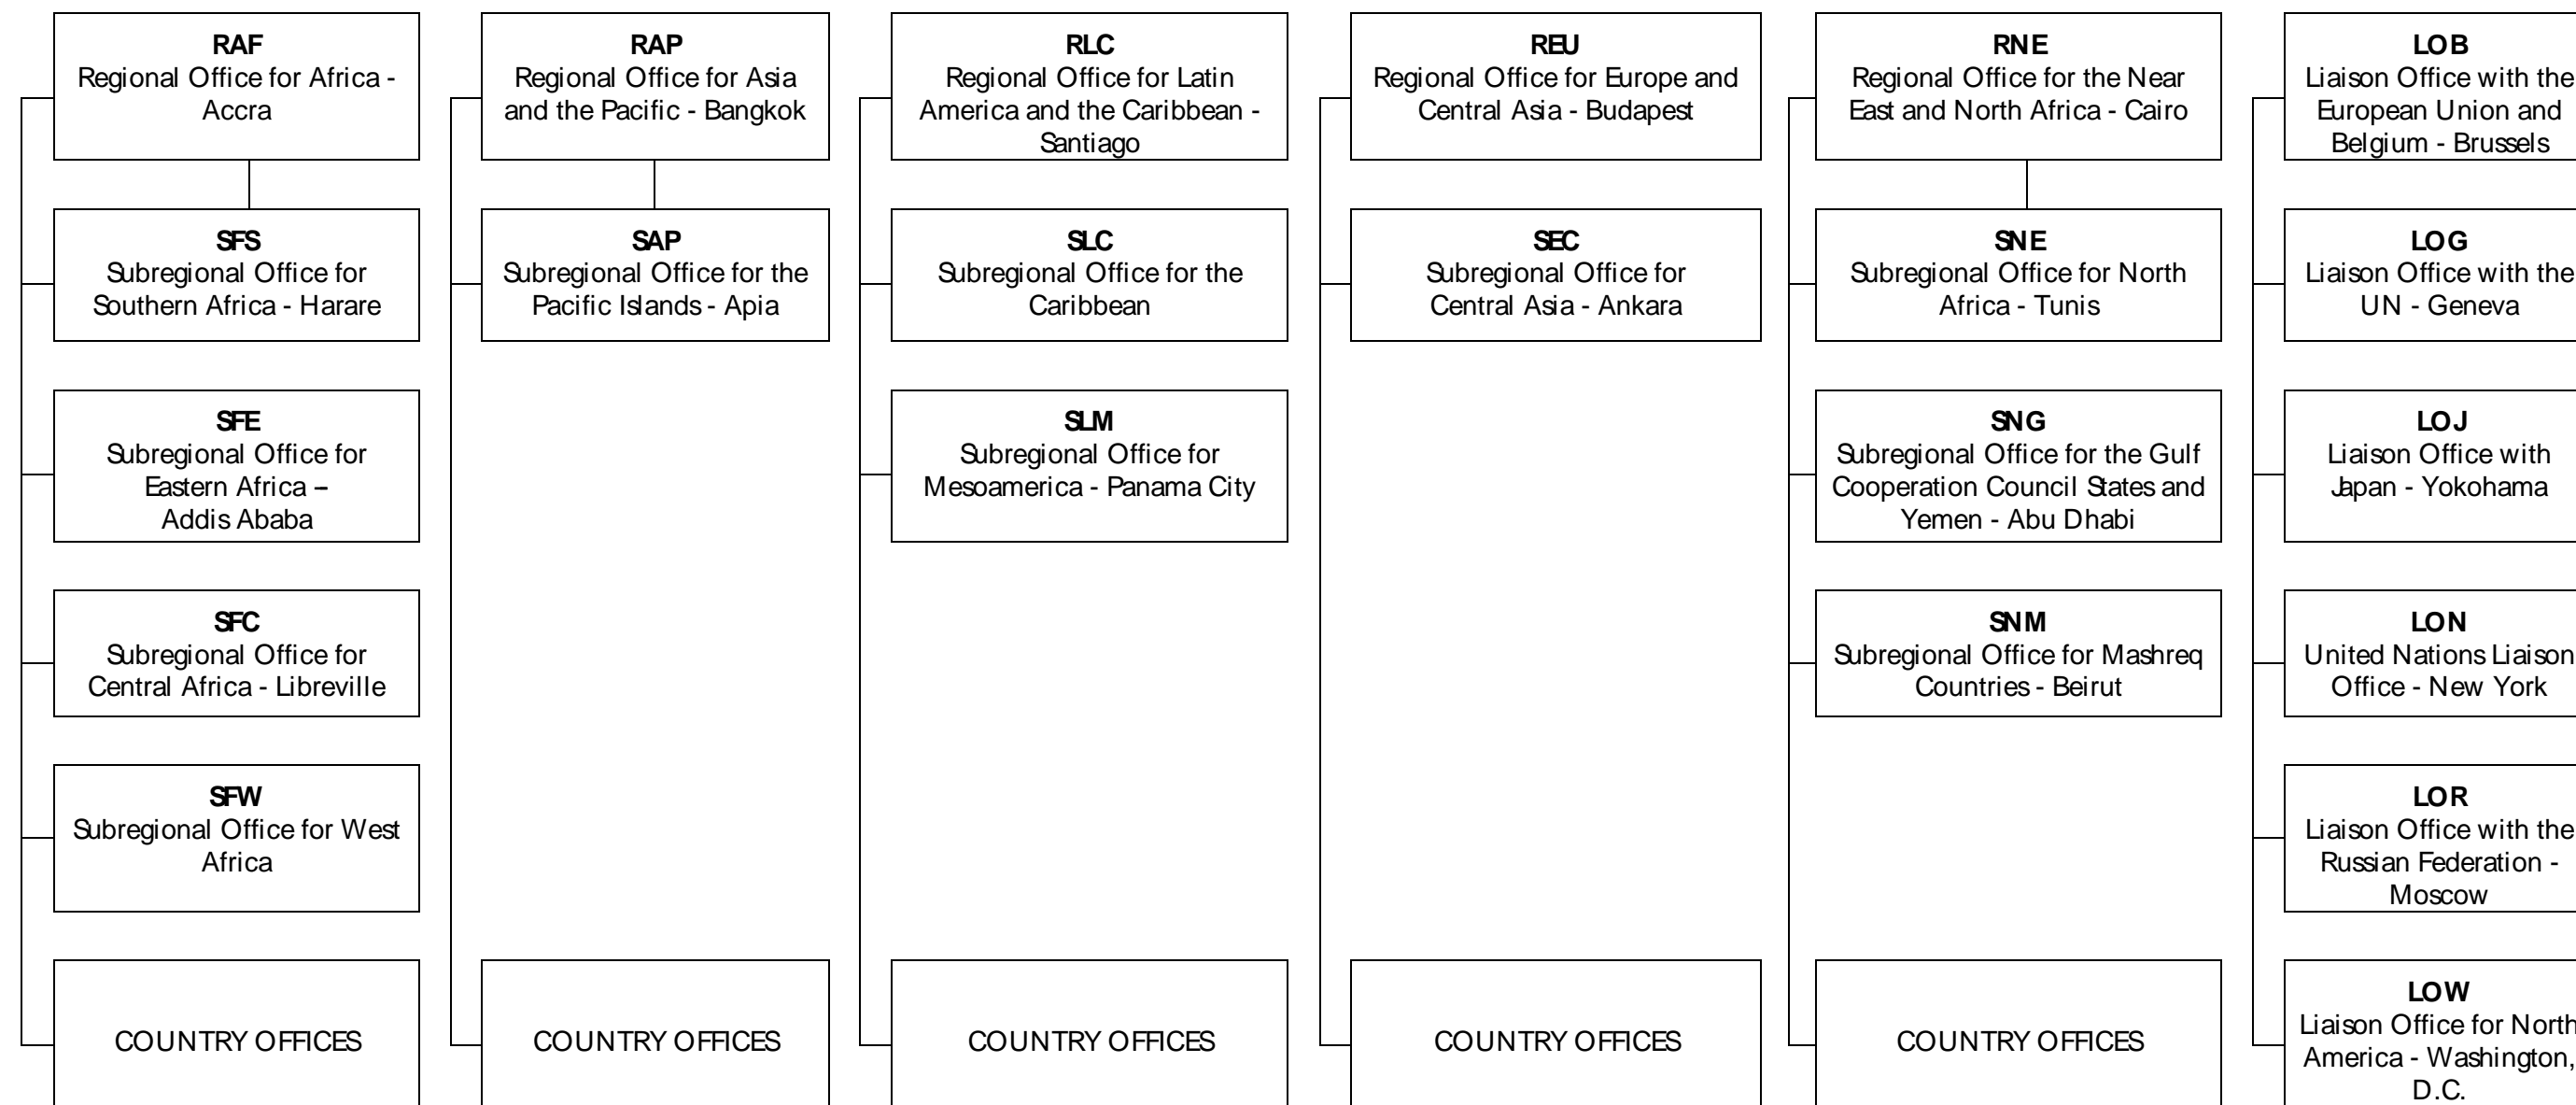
RAF
Regional Office for Africa - Accra

SFS
Subregional Office for Southern Africa - Harare

SFE
Subregional Office for Eastern Africa – Addis Ababa

SFC
Subregional Office for Central Africa - Libreville

SFW
Subregional Office for West Africa

COUNTRY OFFICES

RAP
Regional Office for Asia and the Pacific - Bangkok

SAP
Subregional Office for the Pacific Islands - Apia

COUNTRY OFFICES

RLC
Regional Office for Latin America and the Caribbean - Santiago

SLC
Subregional Office for the Caribbean

SLM
Subregional Office for Mesoamerica - Panama City

COUNTRY OFFICES

REU
Regional Office for Europe and Central Asia - Budapest

SEC
Subregional Office for Central Asia - Ankara

COUNTRY OFFICES

RNE
Regional Office for the Near East and North Africa - Cairo

SNE
Subregional Office for North Africa - Tunis

SNG
Subregional Office for the Gulf Cooperation Council States and Yemen - Abu Dhabi

SNM
Subregional Office for Mashreq Countries - Beirut

COUNTRY OFFICES

LOB
Liaison Office with the European Union and Belgium - Brussels

LOG
Liaison Office with the UN - Geneva

LOJ
Liaison Office with Japan - Yokohama

LON
United Nations Liaison Office - New York

LOR
Liaison Office with the Russian Federation - Moscow

LOW
Liaison Office for North America - Washington, D.C.